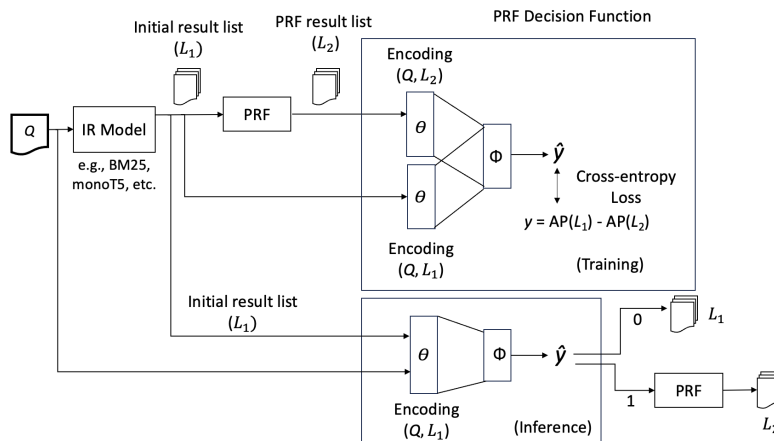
Initial result list
$(L_1)$

PRF result list
$(L_2)$

PRF Decision Function

$Q$

IR Model

e.g., BM25, monoT5, etc.

PRF

Encoding
$(Q, L_2)$

$\theta$

$\theta$

$\Phi$

$\hat{y}$

Cross-entropy Loss

$y$ = AP($L_1$) - AP($L_2$)

Encoding
$(Q, L_1)$

(Training)

Initial result list
$(L_1)$

$\theta$

$\Phi$

$\hat{y}$

0

$L_1$

1

PRF

$L_2$

Encoding
$(Q, L_1)$

(Inference)